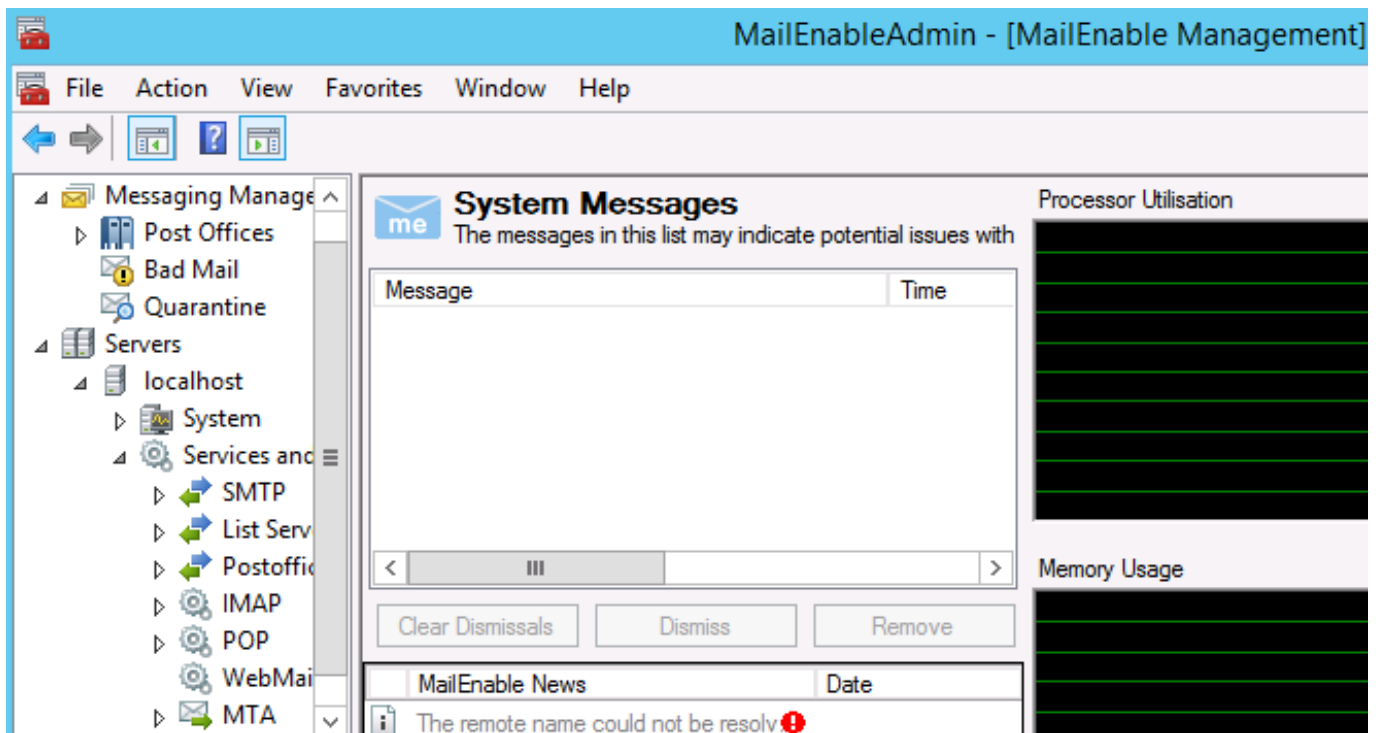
MailEnableAdmin - [MailEnable Management]

File Action View Favorites Window Help

Messaging Manage
Post Offices
Bad Mail
Quarantine
Servers
localhost
System
Services and
SMTP
List Serv
Postoffic
IMAP
POP
WebMai
MTA

me
System Messages
The messages in this list may indicate potential issues with

| Message | Time |
|---|---|

Clear Dismissals Dismiss Remove

| MailEnable News | Date |
|---|---|
| The remote name could not be resolv | |

Processor Utilisation

Memory Usage